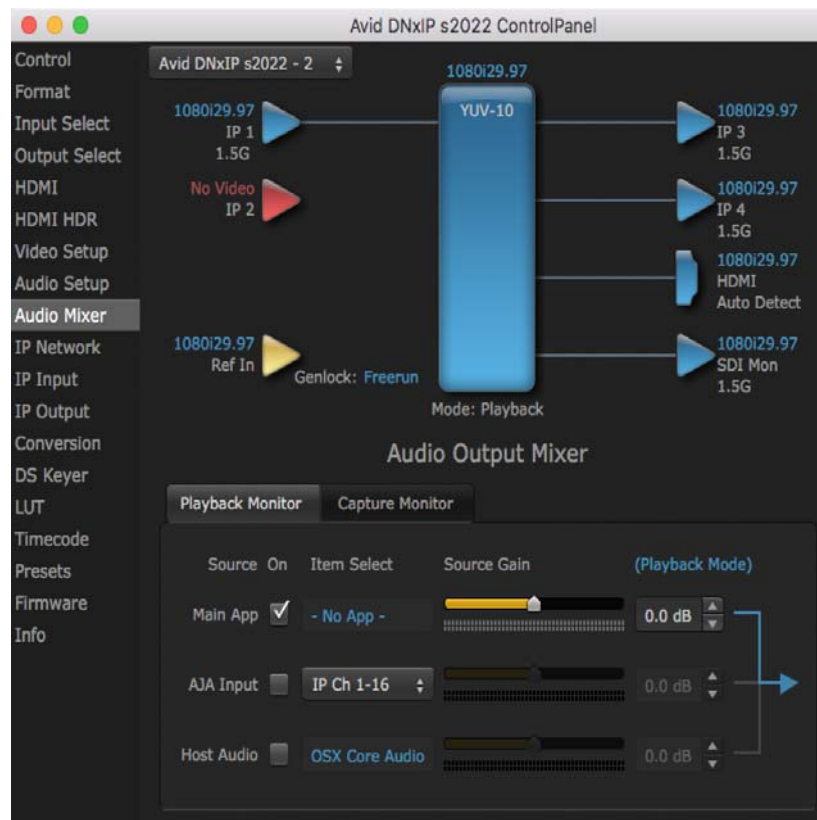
Avid DNxIP s2022 ControlPanel

Control
Format
Input Select
Output Select
HDMI
HDMI HDR
Video Setup
Audio Setup
Audio Mixer
IP Network
IP Input
IP Output
Conversion
DS Keyer
LUT
Timecode
Presets
Firmware
Info

Avid DNxIP s2022 - 2

1080i29.97
IP 1
1.5G

No Video
IP 2

1080i29.97
Ref In

Genlock: Freerun

1080i29.97
YUV-10

Mode: Playback

1080i29.97
IP 3
1.5G

1080i29.97
IP 4
1.5G

1080i29.97
HDMI
Auto Detect

1080i29.97
SDI Mon
1.5G

Audio Output Mixer

Playback Monitor | Capture Monitor

Source On Item Select Source Gain (Playback Mode)

Main App ✓ - No App - 0.0 dB

AJA Input IP Ch 1-16 0.0 dB

Host Audio OSX Core Audio 0.0 dB